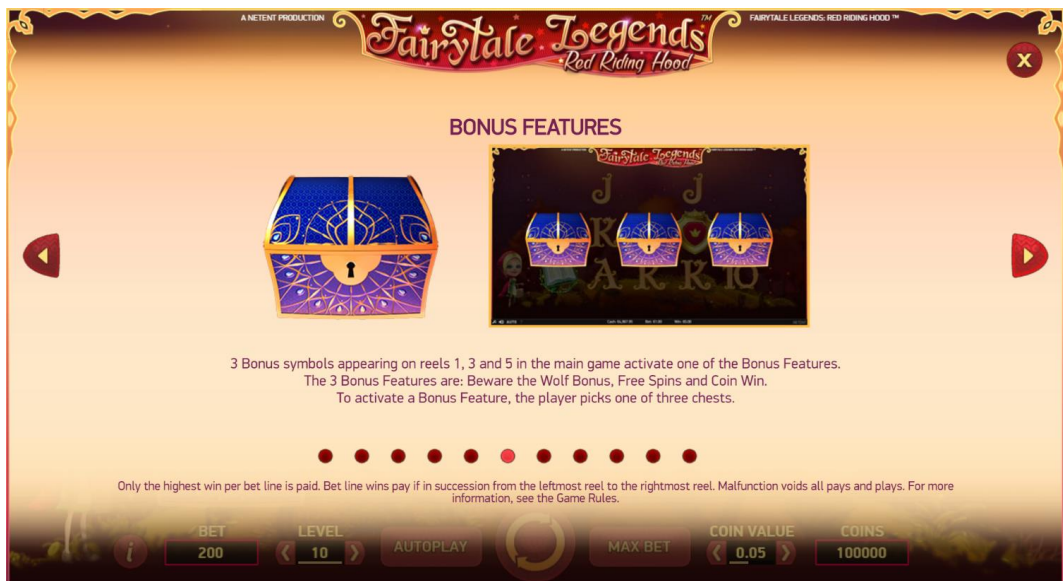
A NETENT PRODUCTION

Fairytale Legends™
Red Riding Hood

FAIRYTALE LEGENDS: RED RIDING HOOD ™

X

BONUS FEATURES

3 Bonus symbols appearing on reels 1, 3 and 5 in the main game activate one of the Bonus Features.
The 3 Bonus Features are: Beware the Wolf Bonus, Free Spins and Coin Win.
To activate a Bonus Feature, the player picks one of three chests.

Only the highest win per bet line is paid. Bet line wins pay if in succession from the leftmost reel to the rightmost reel. Malfunction voids all pays and plays. For more information, see the Game Rules.

i

BET
200

LEVEL
10

AUTOPLAY

MAX BET

COIN VALUE
0.05

COINS
100000